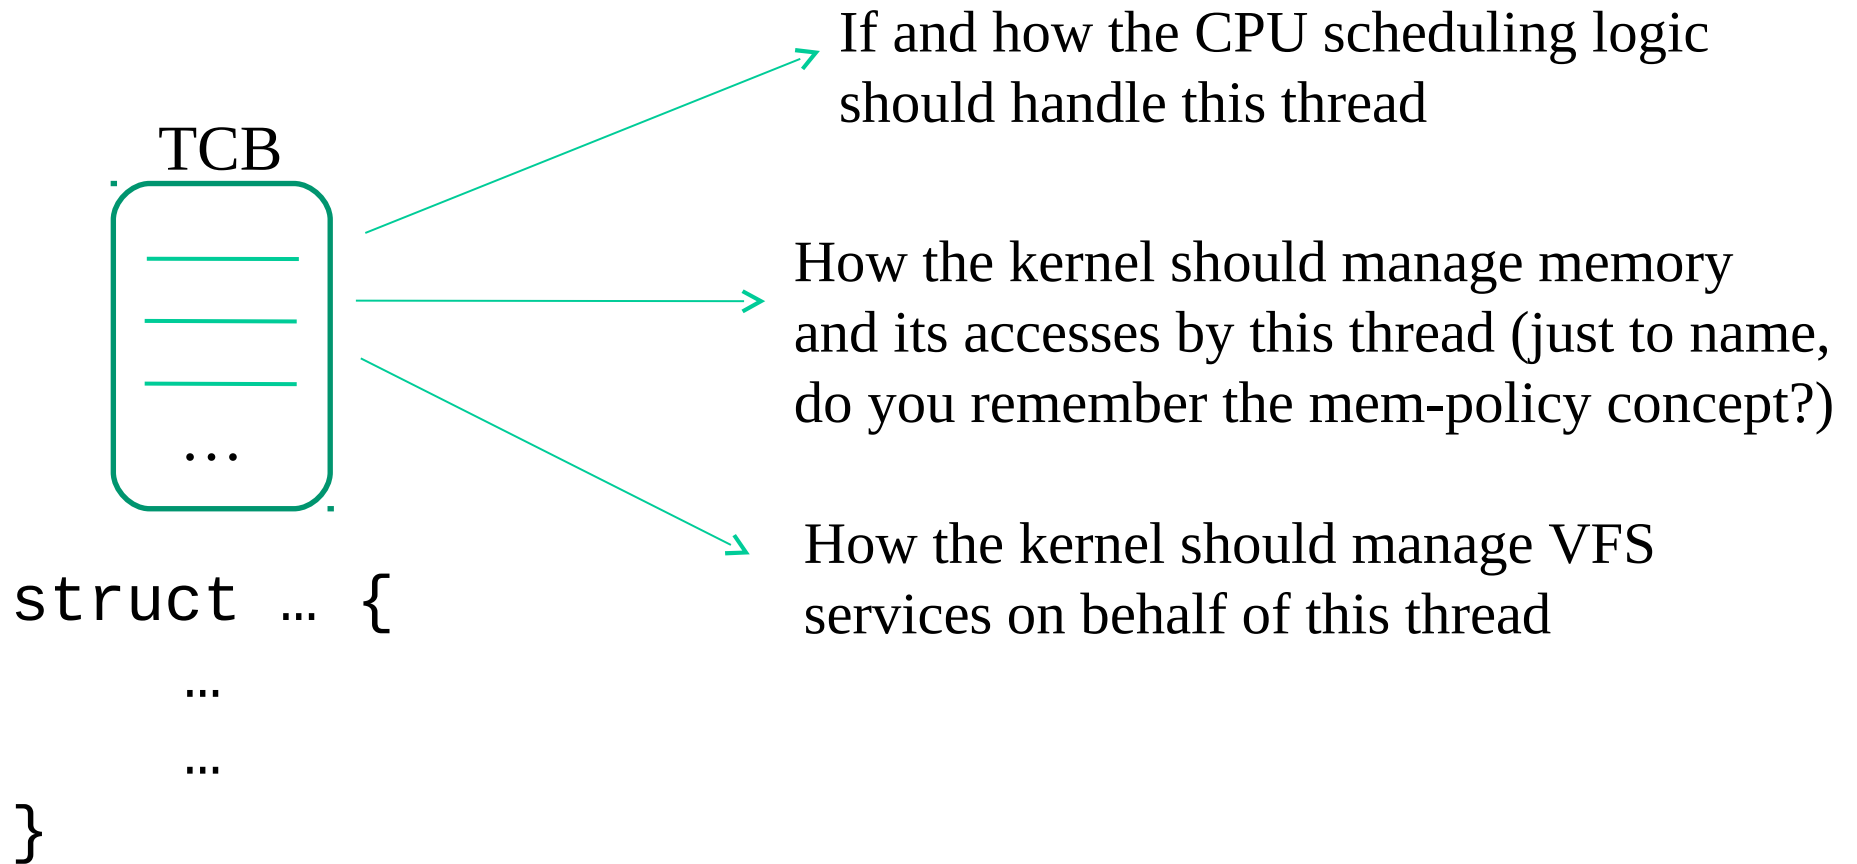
TCB

...

struct … {
…
…
}

If and how the CPU scheduling logic should handle this thread

How the kernel should manage memory and its accesses by this thread (just to name, do you remember the mem-policy concept?)

How the kernel should manage VFS services on behalf of this thread